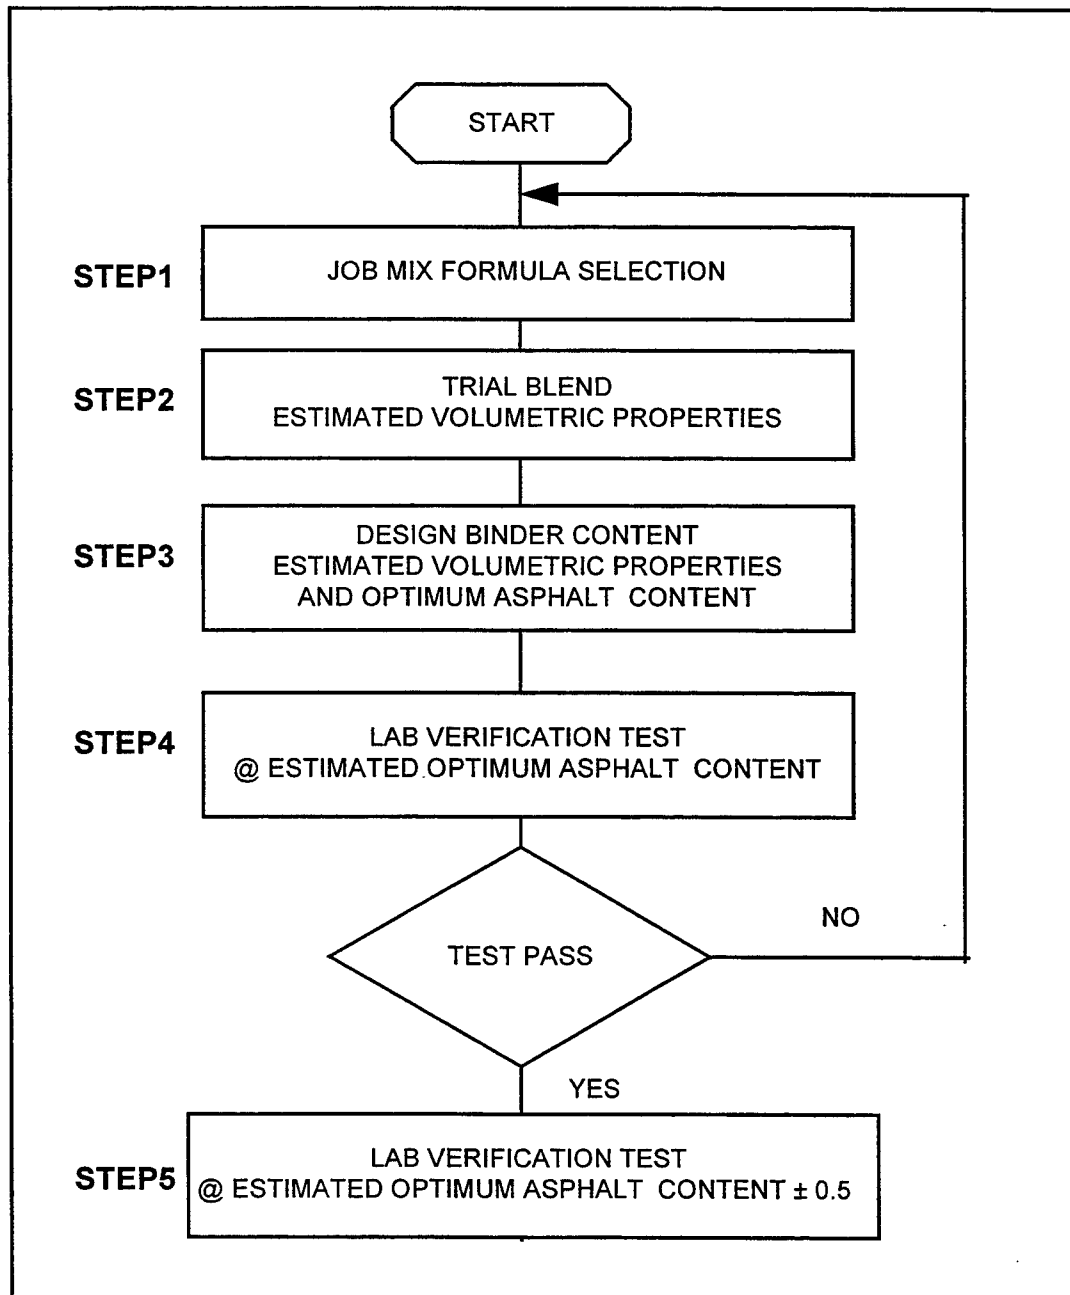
START

STEP1
JOB MIX FORMULA SELECTION

STEP2
TRIAL BLEND
ESTIMATED VOLUMETRIC PROPERTIES

STEP3
DESIGN BINDER CONTENT
ESTIMATED VOLUMETRIC PROPERTIES
AND OPTIMUM ASPHALT CONTENT

STEP4
LAB VERIFICATION TEST
@ ESTIMATED OPTIMUM ASPHALT CONTENT

TEST PASS

NO

YES

STEP5
LAB VERIFICATION TEST
@ ESTIMATED OPTIMUM ASPHALT CONTENT ± 0.5